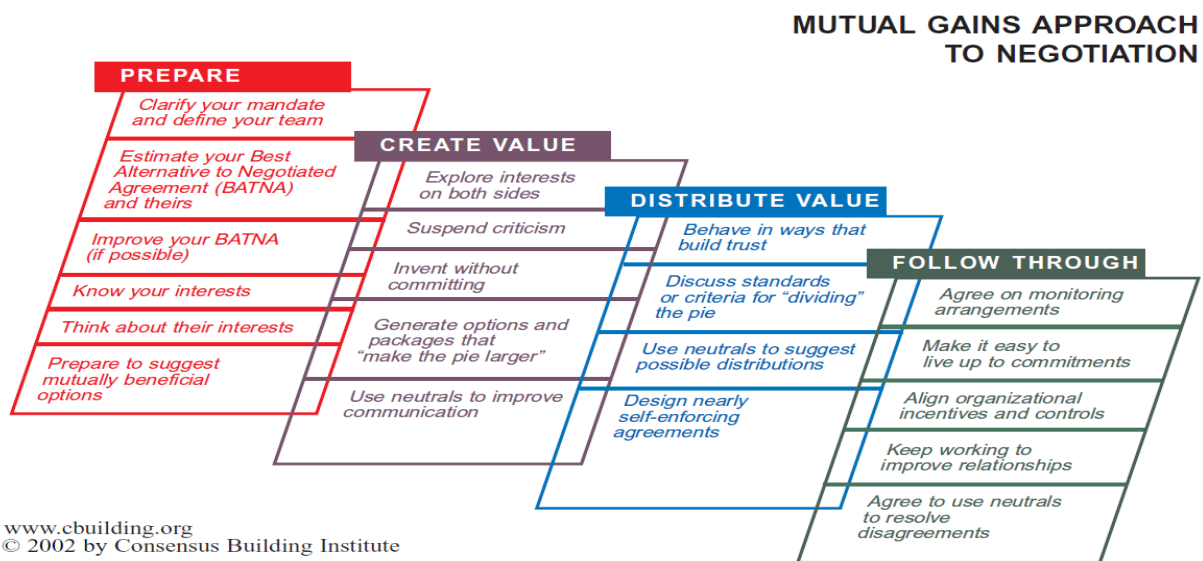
MUTUAL GAINS APPROACH TO NEGOTIATION

PREPARE

Clarify your mandate and define your team

Estimate your Best Alternative to Negotiated Agreement (BATNA) and theirs

Improve your BATNA (if possible)

Know your interests

Think about their interests

Prepare to suggest mutually beneficial options

CREATE VALUE

Explore interests on both sides

Suspend criticism

Invent without committing

Generate options and packages that "make the pie larger"

Use neutrals to improve communication

DISTRIBUTE VALUE

Behave in ways that build trust

Discuss standards or criteria for "dividing" the pie

Use neutrals to suggest possible distributions

Design nearly self-enforcing agreements

FOLLOW THROUGH

Agree on monitoring arrangements

Make it easy to live up to commitments

Align organizational incentives and controls

Keep working to improve relationships

Agree to use neutrals to resolve disagreements

www.cbuilding.org
© 2002 by Consensus Building Institute